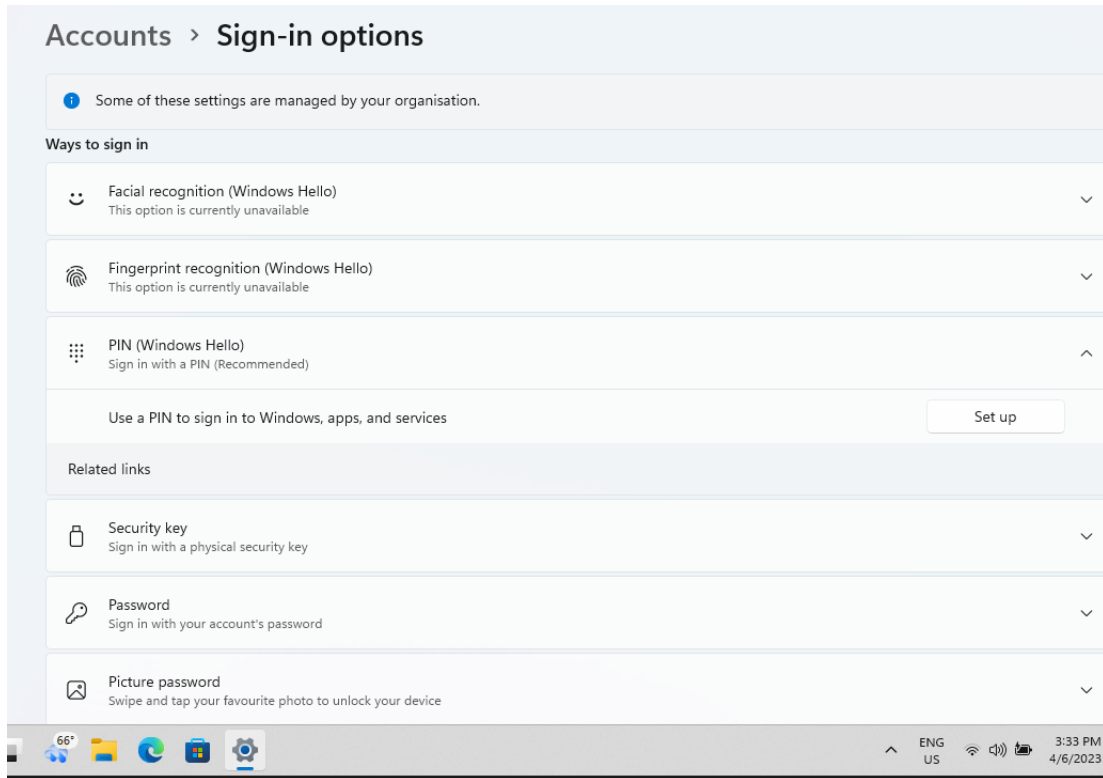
Accounts › Sign-in options

Some of these settings are managed by your organisation.

Ways to sign in

Facial recognition (Windows Hello)
This option is currently unavailable

Fingerprint recognition (Windows Hello)
This option is currently unavailable

PIN (Windows Hello)
Sign in with a PIN (Recommended)

Use a PIN to sign in to Windows, apps, and services

Set up

Related links

Security key
Sign in with a physical security key

Password
Sign in with your account's password

Picture password
Swipe and tap your favourite photo to unlock your device

66°

ENG
US

3:33 PM
4/6/2023